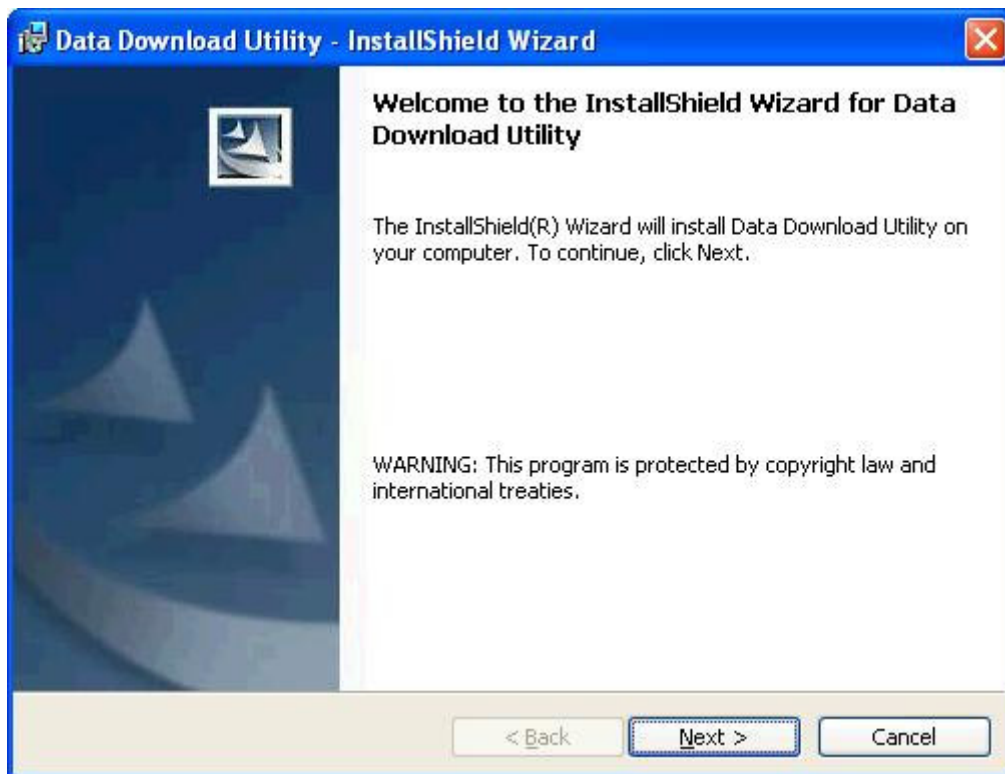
Data Download Utility - InstallShield Wizard

Welcome to the InstallShield Wizard for Data Download Utility

The InstallShield(R) Wizard will install Data Download Utility on your computer. To continue, click Next.

WARNING: This program is protected by copyright law and international treaties.

< Back

Next >

Cancel